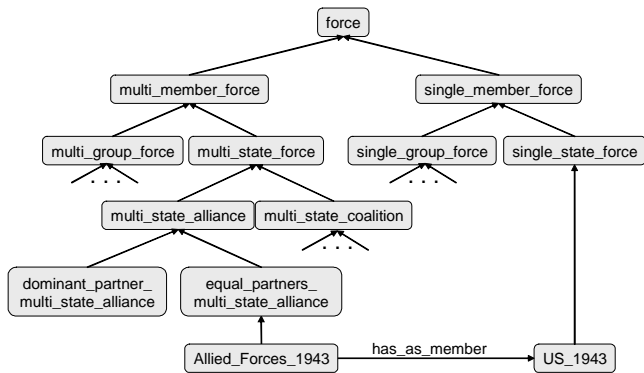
force

multi_member_force

single_member_force

multi_group_force

multi_state_force

single_group_force

single_state_force

. . .

. . .

multi_state_alliance

multi_state_coalition

. . .

dominant_partner_ multi_state_alliance

equal_partners_ multi_state_alliance

Allied_Forces_1943

has_as_member

US_1943